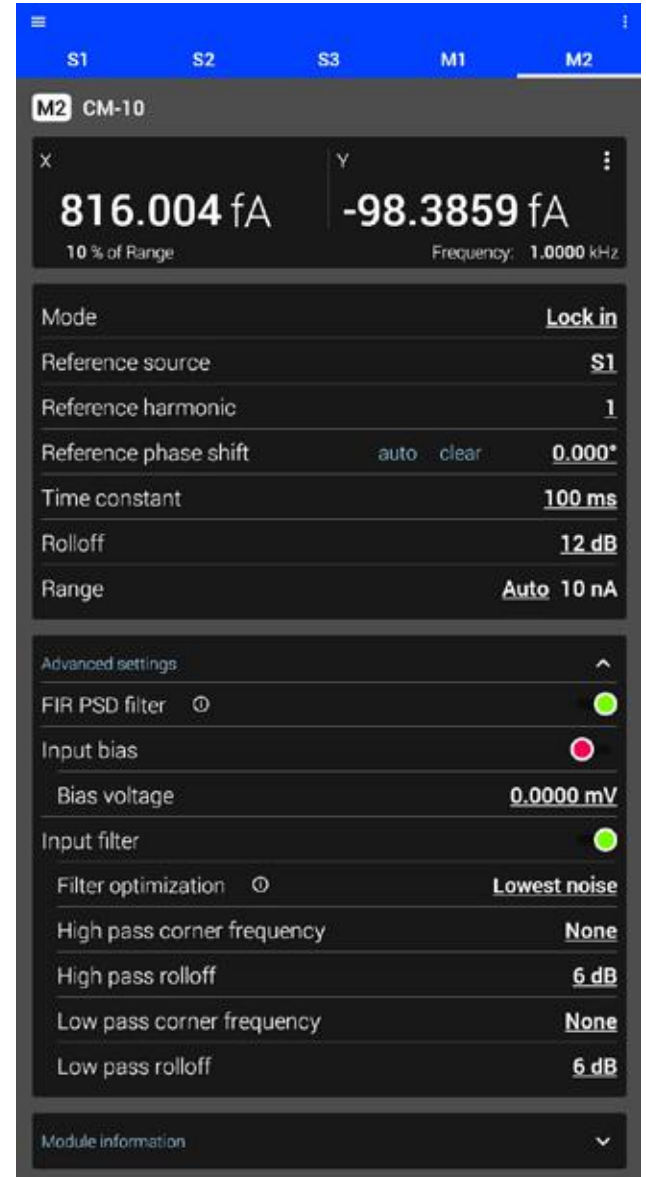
S1 S2 S3 M1 M2

M2 CM-10

X
816.004 fA
10 % of Range

Y
-98.3859 fA
Frequency: 1.0000 kHz

Mode Lock in
Reference source S1
Reference harmonic 1
Reference phase shift auto clear 0.000°
Time constant 100 ms
Rolloff 12 dB
Range Auto 10 nA

Advanced settings
FIR PSD filter
Input bias
Bias voltage 0.0000 mV
Input filter
Filter optimization Lowest noise
High pass corner frequency None
High pass rolloff 6 dB
Low pass corner frequency None
Low pass rolloff 6 dB

Module information